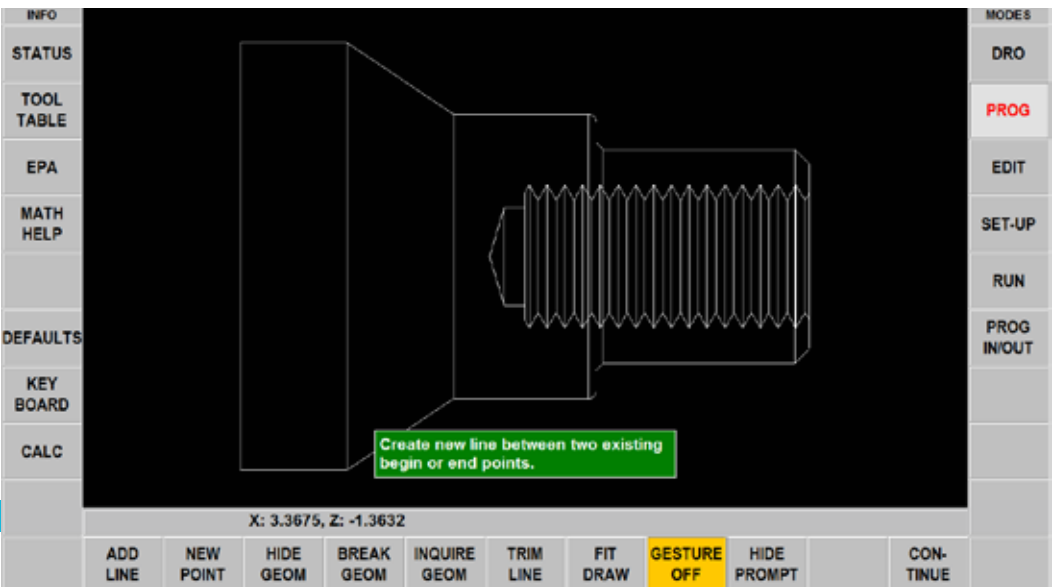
INFO
STATUS
TOOL TABLE
EPA
MATH HELP
DEFAULTS
KEY BOARD
CALC

MODES
DRO
PROG
EDIT
SET-UP
RUN
PROG IN/OUT

Create new line between two existing begin or end points.

X: 3.3675, Z: -1.3632

ADD LINE
NEW POINT
HIDE GEOM
BREAK GEOM
INQUIRE GEOM
TRIM LINE
FIT DRAW
GESTURE OFF
HIDE PROMPT
CON-TINUE